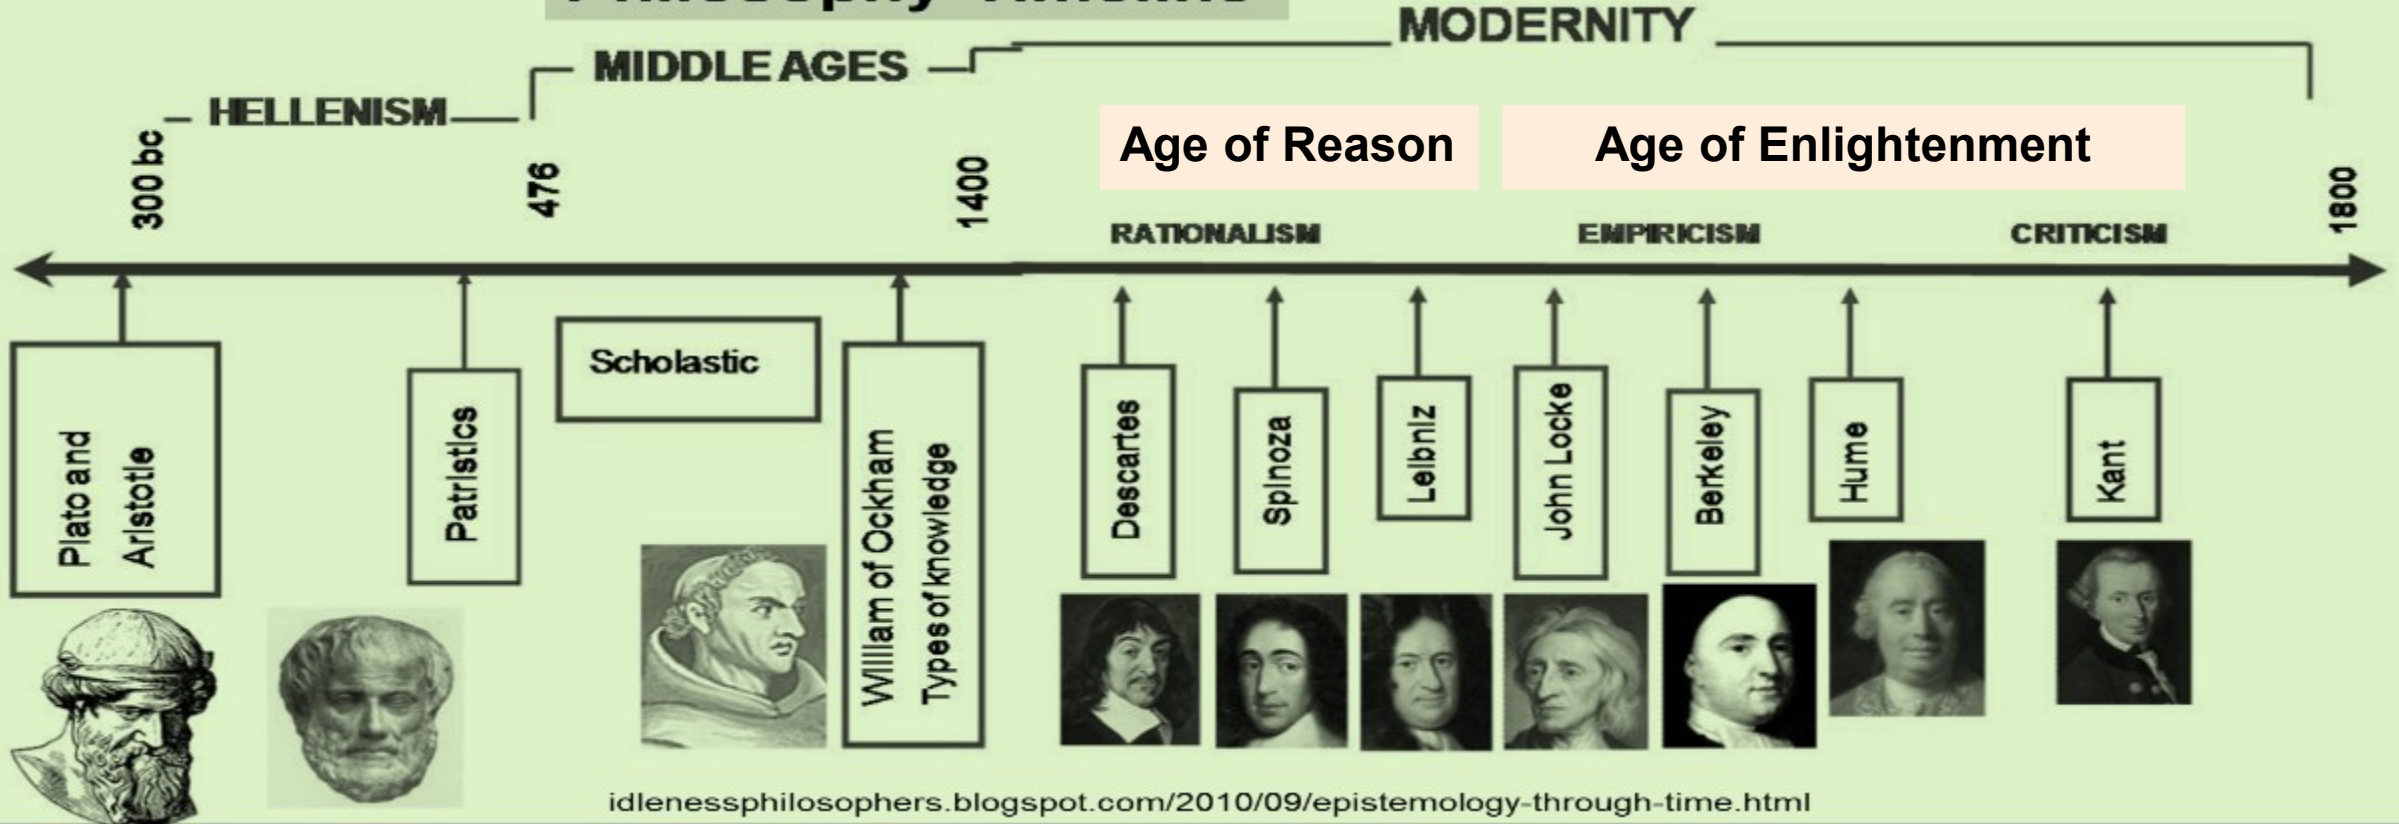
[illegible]

MODERNITY

MIDDLE AGES

HELLENISM

Age of Reason

Age of Enlightenment

300 bc

476

1400

1800

RATIONALISM

EMPIRICISM

CRITICISM

Plato and Aristotle

Patristics

Scholastic

William of Ockham Types of knowledge

Descartes

Spinoza

Leibniz

John Locke

Berkeley

Hume

Kant

idlenessphilosophers.blogspot.com/2010/09/epistemology-through-time.html